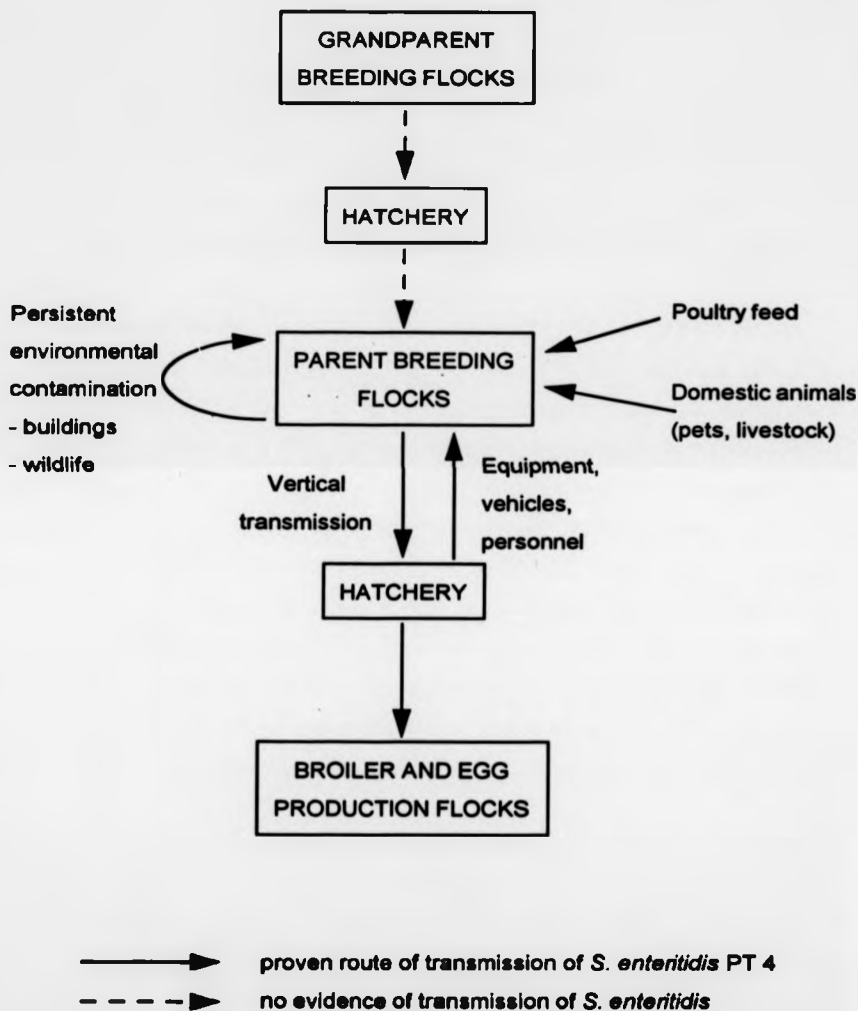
GRANDPARENT BREEDING FLOCKS

HATCHERY

Persistent environmental contamination
- buildings
- wildlife

PARENT BREEDING FLOCKS

Poultry feed

Domestic animals (pets, livestock)

Vertical transmission

Equipment, vehicles, personnel

HATCHERY

BROILER AND EGG PRODUCTION FLOCKS

proven route of transmission of S. enteritidis PT 4

no evidence of transmission of S. enteritidis